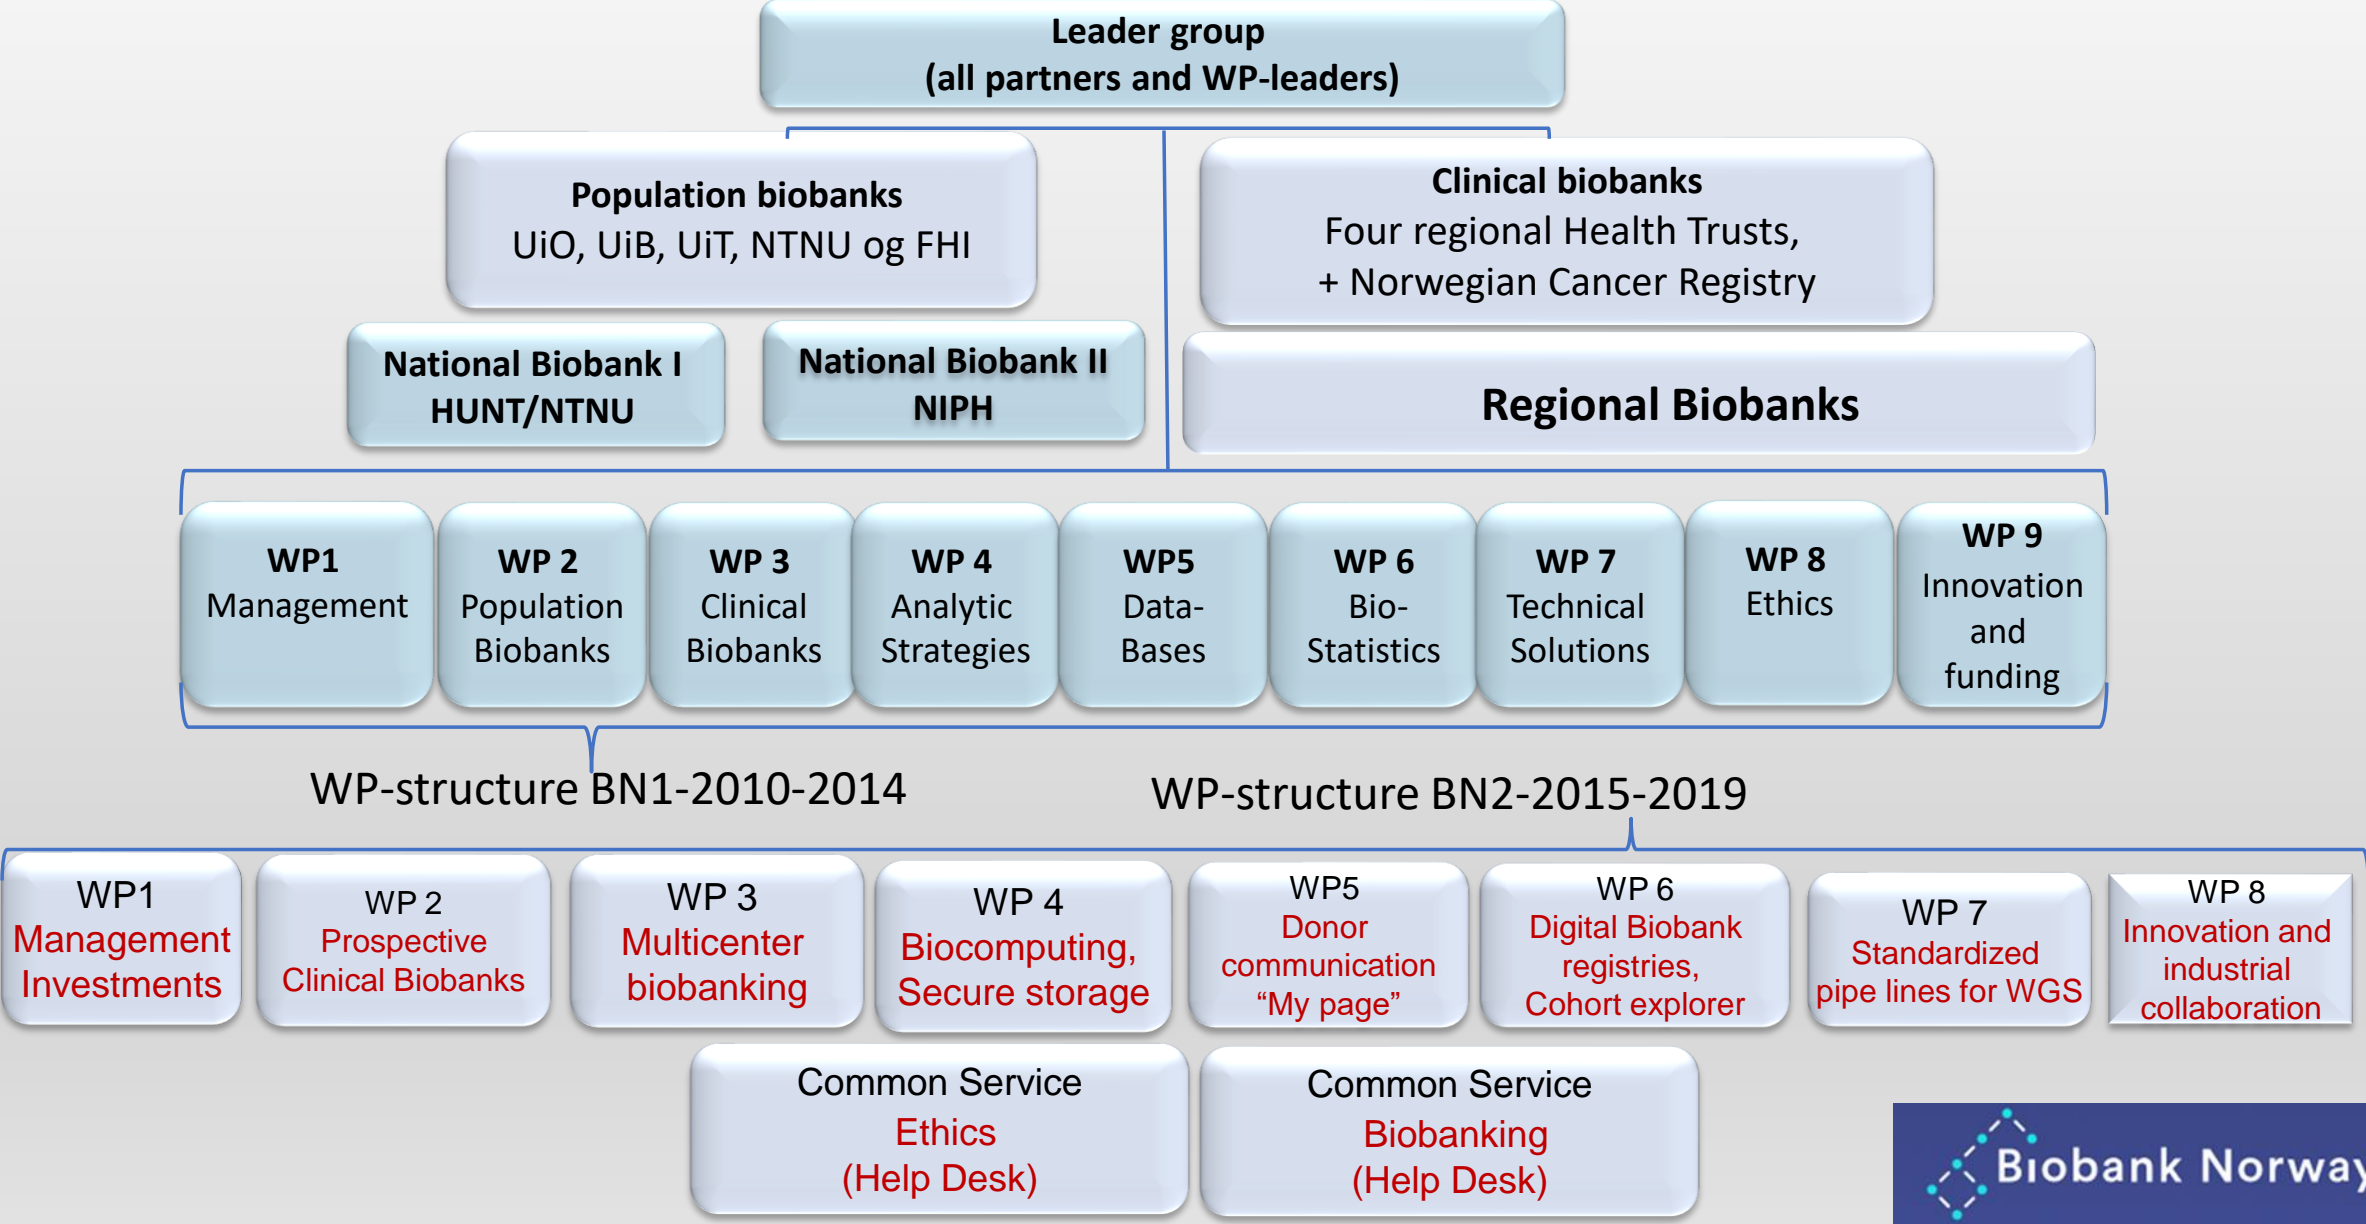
Leader group
(all partners and WP-leaders)

Population biobanks
UiO, UiB, UiT, NTNU og FHI

Clinical biobanks
Four regional Health Trusts,
+ Norwegian Cancer Registry

National Biobank I
HUNT/NTNU

National Biobank II
NIPH

Regional Biobanks

WP1
Management

WP 2
Population Biobanks

WP 3
Clinical Biobanks

WP 4
Analytic Strategies

WP5
Data-Bases

WP 6
Bio-Statistics

WP 7
Technical Solutions

WP 8
Ethics

WP 9
Innovation and funding

WP-structure BN1-2010-2014

WP-structure BN2-2015-2019

WP1
Management Investments

WP 2
Prospective Clinical Biobanks

WP 3
Multicenter biobanking

WP 4
Biocomputing, Secure storage

WP5
Donor communication "My page"

WP 6
Digital Biobank registries, Cohort explorer

WP 7
Standardized pipe lines for WGS

WP 8
Innovation and industrial collaboration

Common Service
Ethics
(Help Desk)

Common Service
Biobanking
(Help Desk)

Biobank Norway